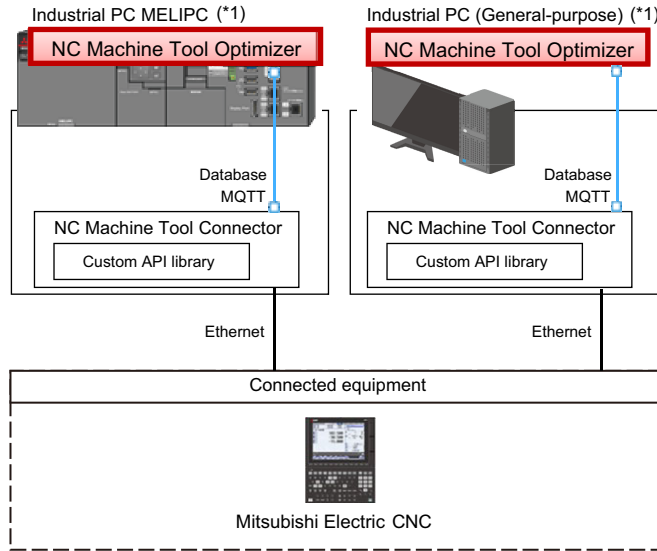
Industrial PC MELIPC (*1)

NC Machine Tool Optimizer

Database
MQTT

NC Machine Tool Connector

Custom API library

Industrial PC (General-purpose) (*1)

NC Machine Tool Optimizer

Database
MQTT

NC Machine Tool Connector

Custom API library

Ethernet

Ethernet

Connected equipment

Mitsubishi Electric CNC